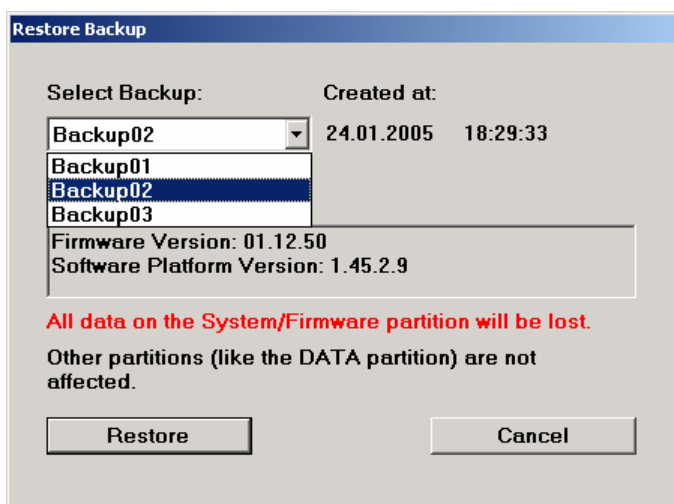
Restore Backup

Select Backup:

Created at:

Backup02

24.01.2005 18:29:33

Backup01
Backup02
Backup03

Firmware Version: 01.12.50
Software Platform Version: 1.45.2.9

All data on the System/Firmware partition will be lost.

Other partitions (like the DATA partition) are not affected.

Restore

Cancel